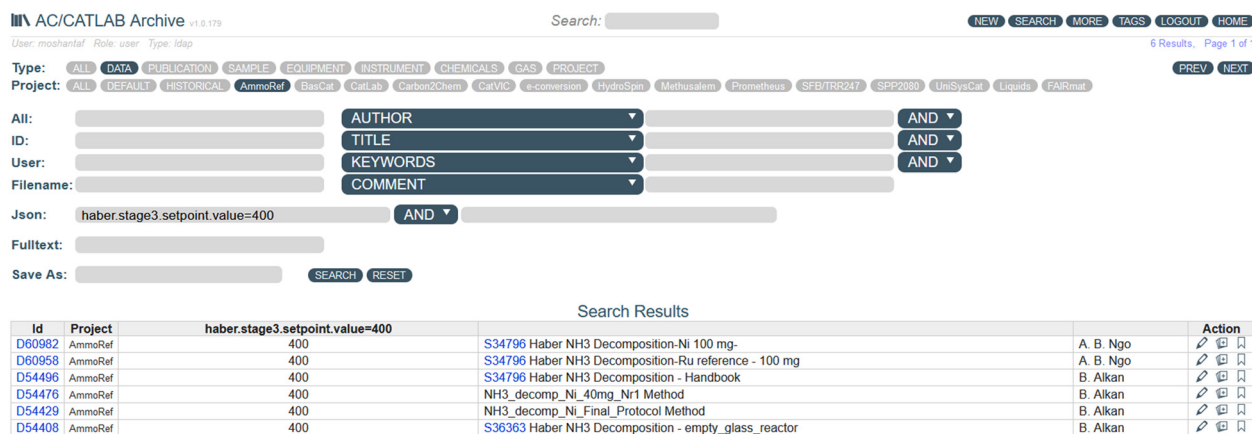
AC/CATLAB Archive v1.0.179

Search:

NEW SEARCH MORE TAGS LOGOUT HOME

User: moshantaf Role: user Type: ldap

6 Results, Page 1 of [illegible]

Type: ALL DATA PUBLICATION SAMPLE EQUIPMENT INSTRUMENT CHEMICALS GAS PROJECT

PREV NEXT

Project: ALL DEFAULT HISTORICAL AmmoRef BasCat CatLab Carbon2Chem CatVIC e-conversion HydroSpin Methusalem Prometheus SFB/TRR247 SPP2080 UniSysCat Liquids FAIRmat

All: AUTHOR AND

ID: TITLE AND

User: KEYWORDS AND

Filename: COMMENT

Json: haber.stage3.setpoint.value=400 AND

Fulltext:

Save As: SEARCH RESET

Search Results

| Id | Project | haber.stage3.setpoint.value=400 | | | Action |
|---|---|---|---|---|---|
| D60982 | AmmoRef | 400 | S34796 Haber NH3 Decomposition-Ni 100 mg- | A. B. Ngo | |
| D60958 | AmmoRef | 400 | S34796 Haber NH3 Decomposition-Ru reference - 100 mg | A. B. Ngo | |
| D54496 | AmmoRef | 400 | S34796 Haber NH3 Decomposition - Handbook | B. Alkan | |
| D54476 | AmmoRef | 400 | NH3_decomp_Ni_40mg_Nr1 Method | B. Alkan | |
| D54429 | AmmoRef | 400 | NH3_decomp_Ni_Final_Protocol Method | B. Alkan | |
| D54408 | AmmoRef | 400 | S36363 Haber NH3 Decomposition - empty_glass_reactor | B. Alkan | |